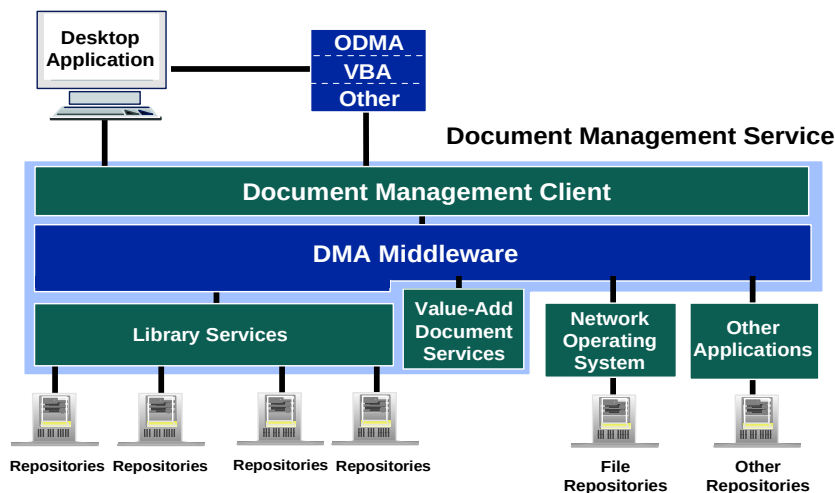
Desktop Application

ODMA
VBA
Other

Document Management Service

Document Management Client

DMA Middleware

Library Services

Value-Add Document Services

Network Operating System

Other Applications

Repositories Repositories Repositories Repositories

File Repositories

Other Repositories